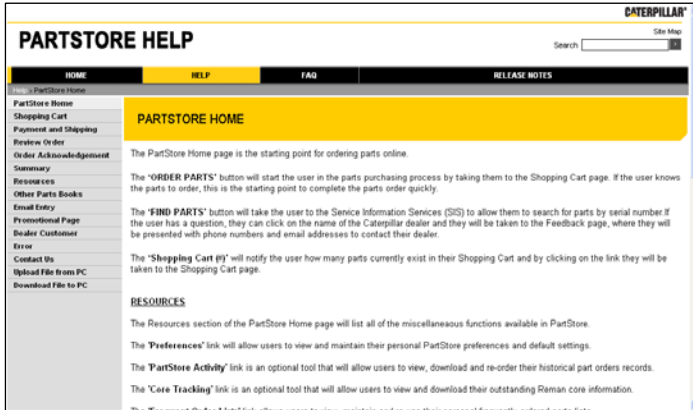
CATERPILLAR®

PARTSTORE HELP

Site Map

Search

HOME | HELP | FAQ | RELEASE NOTES

Help > PartStore Home

PartStore Home
Shopping Cart
Payment and Shipping
Review Order
Order Acknowledgement
Summary
Resources
Other Parts Books
Email Entry
Promotional Page
Dealer Customer
Error
Contact Us
Upload File from PC
Download File to PC

PARTSTORE HOME

The PartStore Home page is the starting point for ordering parts online.

The "ORDER PARTS" button will start the user in the parts purchasing process by taking them to the Shopping Cart page. If the user knows the parts to order, this is the starting point to complete the parts order quickly.

The "FIND PARTS" button will take the user to the Service Information Services (SIS) to allow them to search for parts by serial number. If the user has a question, they can click on the name of the Caterpillar dealer and they will be taken to the Feedback page, where they will be presented with phone numbers and email addresses to contact their dealer.

The "Shopping Cart (#)" will notify the user how many parts currently exist in their Shopping Cart and by clicking on the link they will be taken to the Shopping Cart page.

RESOURCES

The Resources section of the PartStore Home page will list all of the miscellaneous functions available in PartStore.

The "Preferences" link will allow users to view and maintain their personal PartStore preferences and default settings.

The "PartStore Activity" link is an optional tool that will allow users to view, download and re-order their historical part orders records.

The "Core Tracking" link is an optional tool that will allow users to view and download their outstanding Reman core information.

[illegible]